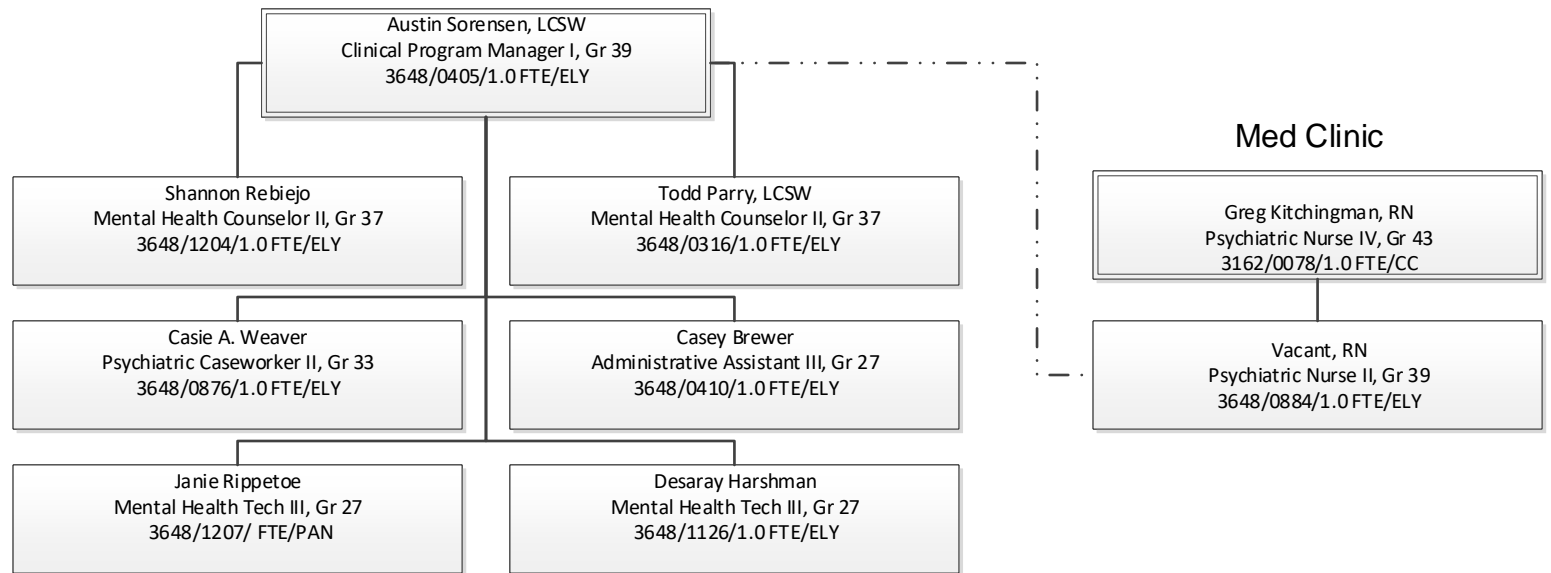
Austin Sorensen, LCSW
Clinical Program Manager I, Gr 39
3648/0405/1.0 FTE/ELY

Shannon Rebiejo
Mental Health Counselor II, Gr 37
3648/1204/1.0 FTE/ELY

Todd Parry, LCSW
Mental Health Counselor II, Gr 37
3648/0316/1.0 FTE/ELY

Casie A. Weaver
Psychiatric Caseworker II, Gr 33
3648/0876/1.0 FTE/ELY

Casey Brewer
Administrative Assistant III, Gr 27
3648/0410/1.0 FTE/ELY

Janie Rippetoe
Mental Health Tech III, Gr 27
3648/1207/ FTE/PAN

Desaray Harshman
Mental Health Tech III, Gr 27
3648/1126/1.0 FTE/ELY

Med Clinic

Greg Kitchingman, RN
Psychiatric Nurse IV, Gr 43
3162/0078/1.0 FTE/CC

Vacant, RN
Psychiatric Nurse II, Gr 39
3648/0884/1.0 FTE/ELY